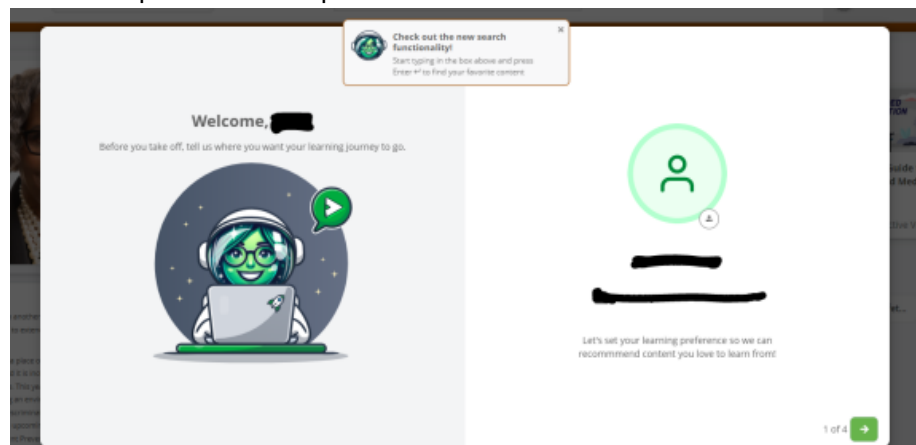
Check out the new search functionality!

Start typing in the box above and press Enter ↵ to find your favorite content.

×

Welcome, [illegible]

Before you take off, tell us where you want your learning journey to go.

Let's set your learning preference so we can recommmend content you love to learn from!

1 of 4